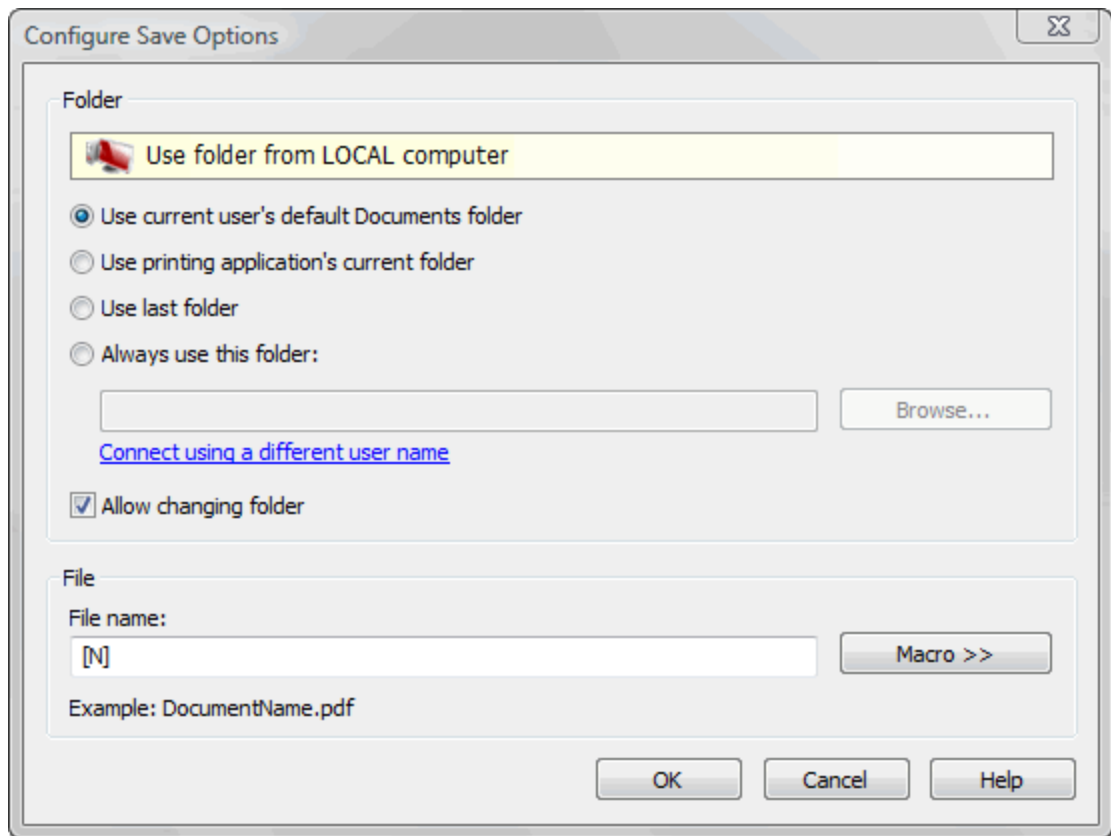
Configure Save Options

Folder

Use folder from LOCAL computer

Use current user's default Documents folder

Use printing application's current folder

Use last folder

Always use this folder:

Browse...

Connect using a different user name

Allow changing folder

File

File name:

[N]

Macro >>

Example: DocumentName.pdf

OK

Cancel

Help